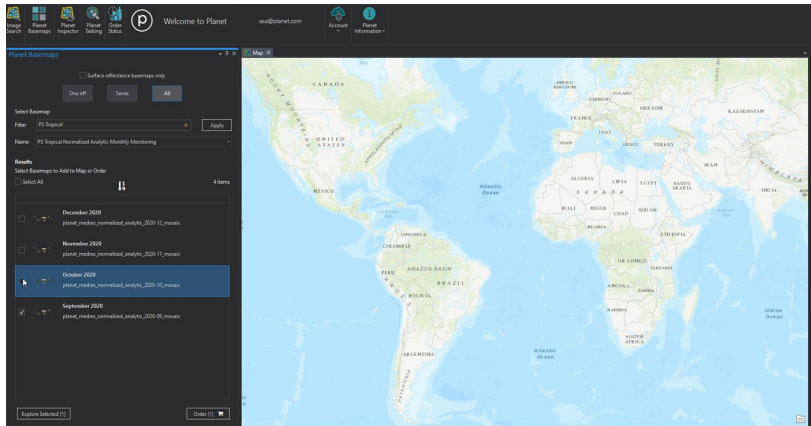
Image Search Planet Basemaps Planet Inspector Planet Tasking Order Status

Welcome to Planet

ase@planet.com

Account

Planet Information

Planet Basemaps

Map ×

Surface reflectance basemaps only

One off Series All

Select Basemap

Filter PS Tropical

Apply

Name PS Tropical Normalized Analytic Monthly Monitoring

Results

Select Basemaps to Add to Map or Order

Select All

4 items

December 2020

planet_medres_normalized_analytic_2020-12_mosaic

November 2020

planet_medres_normalized_analytic_2020-11_mosaic

October 2020

planet_medres_normalized_analytic_2020-10_mosaic

September 2020

planet_medres_normalized_analytic_2020-09_mosaic

Explore Selected (1)

Order (1)

CANADA

UNITED STATES

MEXICO

Atlantic Ocean

VENEZUELA

COLOMBIA

PERU

AMAZON BASIN

BRAZIL

BOLIVIA

ARGENTINA

Atlantic Ocean

FRANCE

SPAIN

UKRAINE

KAZAKHSTAN

TURKEY

IRAN

ALGERIA

LIBYA

EGYPT

SAUDI ARABIA

SAHARA

MALI

NIGER

CHAD

SUDAN

NIGERIA

ETHIOPIA

DR CONGO

TANZANIA

ANGOLA

ZAMBIA

NAMIBIA

SOUTH AFRICA

INDIA

Indian Ocean